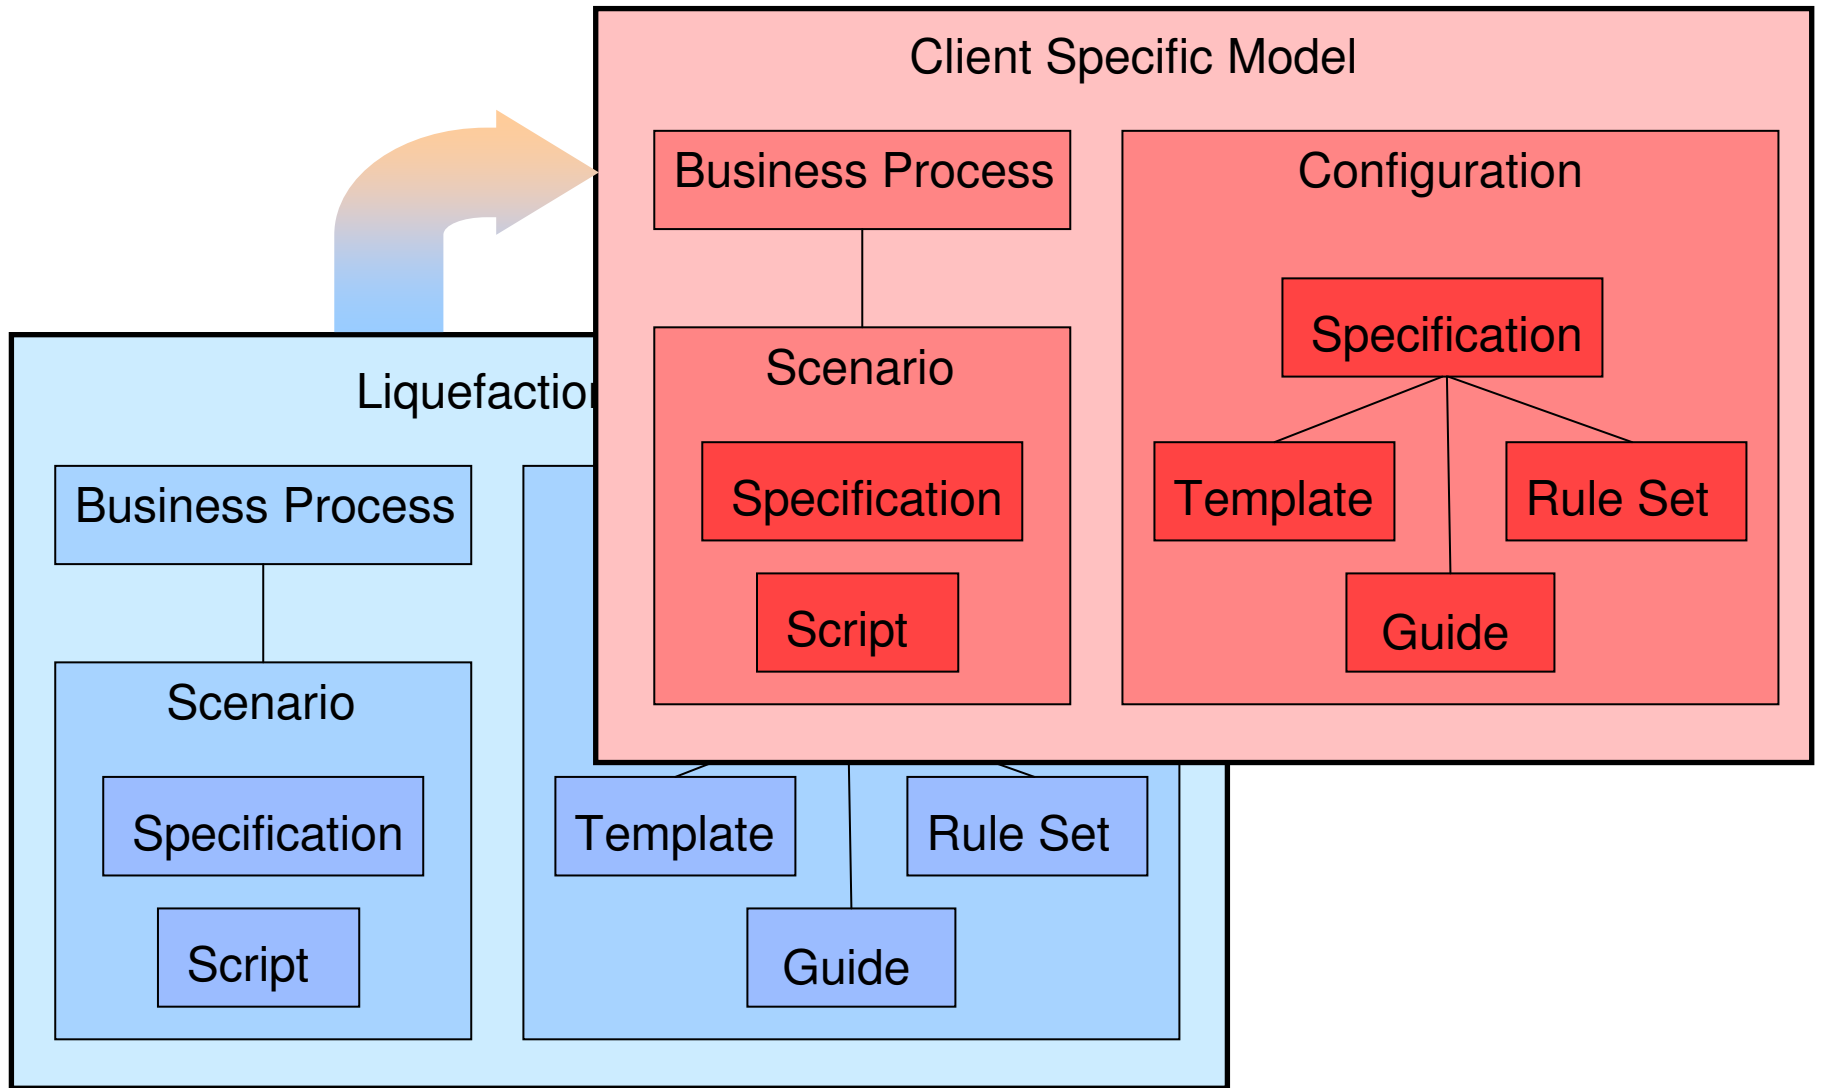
Client Specific Model

Business Process

Scenario

Specification

Script

Configuration

Specification

Template

Rule Set

Guide

Liquefactio

Business Process

Scenario

Specification

Script

Template

Rule Set

Guide